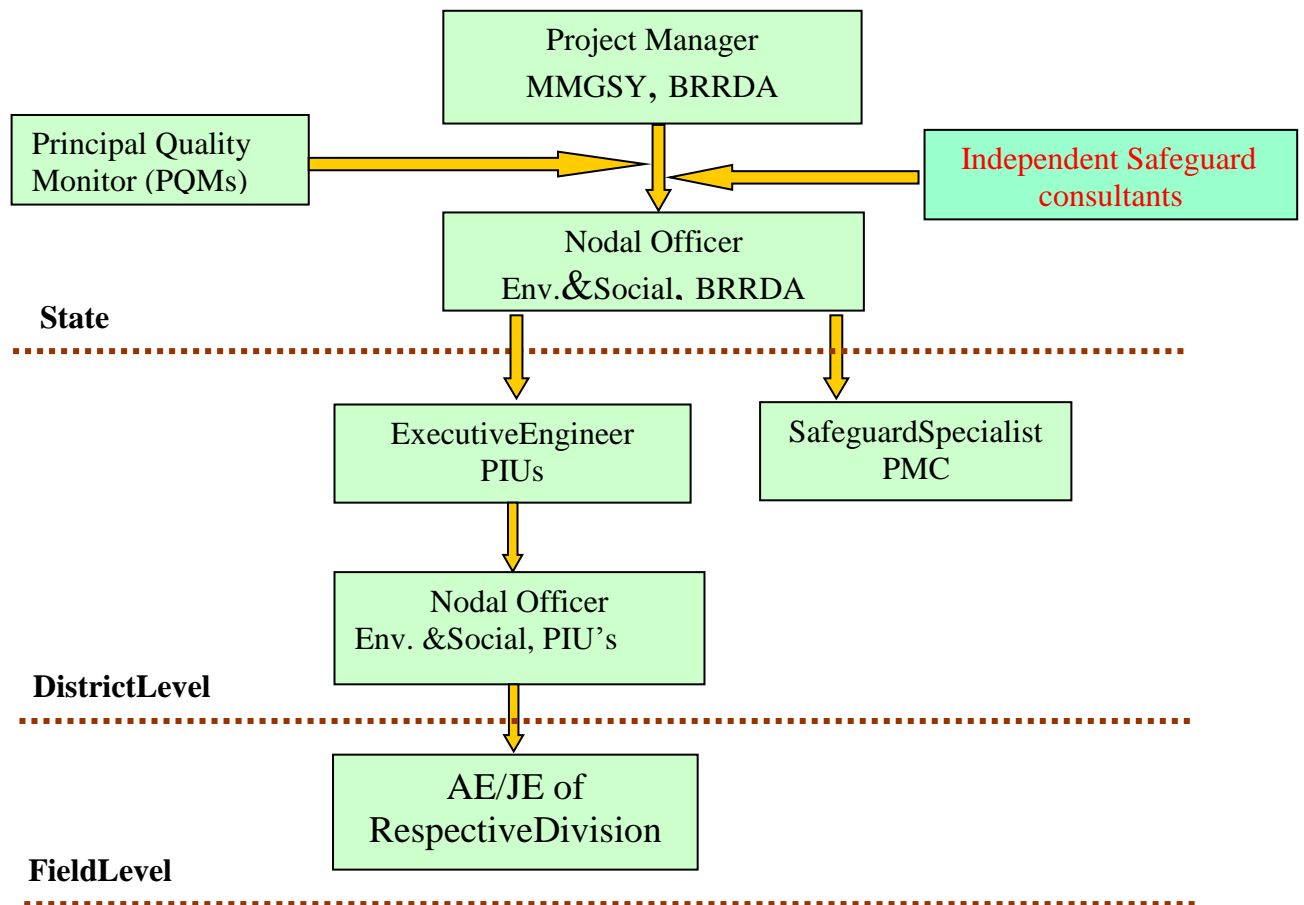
Project Manager
MMGSY, BRRDA

Principal Quality Monitor (PQMs)

Independent Safeguard consultants

Nodal Officer
Env.&Social, BRRDA

State

ExecutiveEngineer
PIUs

SafeguardSpecialist
PMC

Nodal Officer
Env. &Social, PIU's

DistrictLevel

AE/JE of
RespectiveDivision

FieldLevel